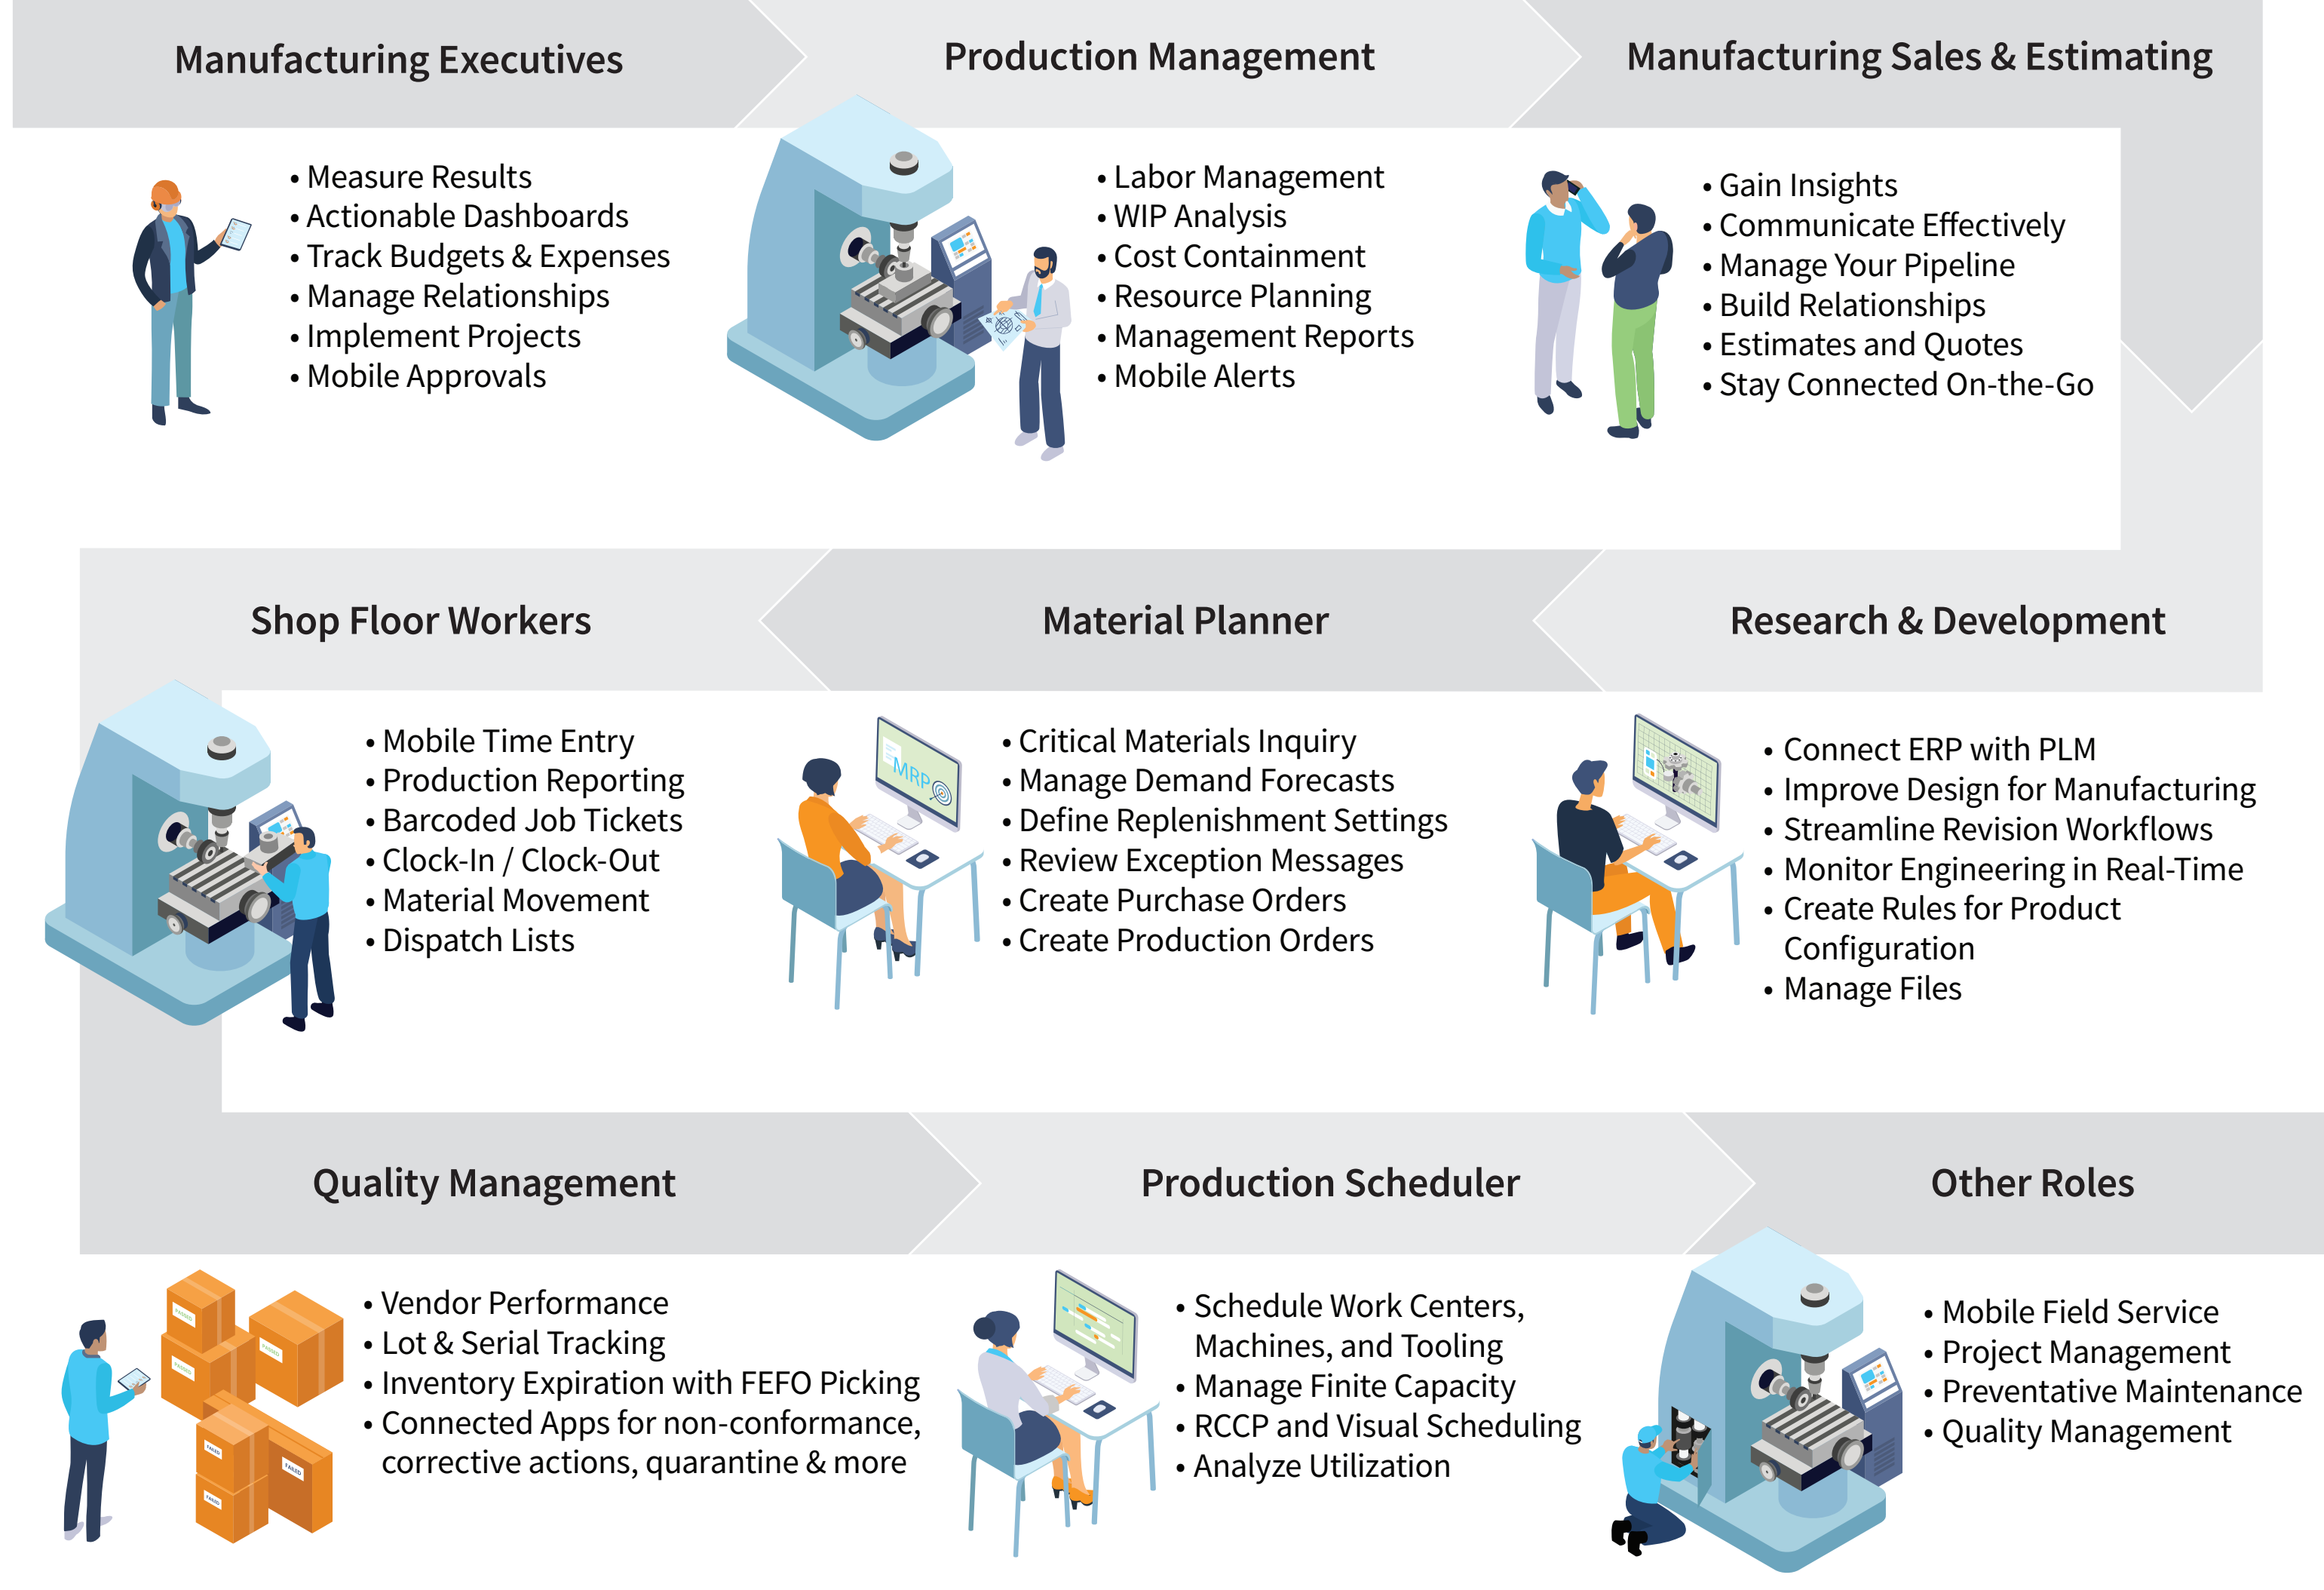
Manufacturing Executives

• Measure Results
• Actionable Dashboards
• Track Budgets & Expenses
• Manage Relationships
• Implement Projects
• Mobile Approvals

Production Management

• Labor Management
• WIP Analysis
• Cost Containment
• Resource Planning
• Management Reports
• Mobile Alerts

Manufacturing Sales & Estimating

• Gain Insights
• Communicate Effectively
• Manage Your Pipeline
• Build Relationships
• Estimates and Quotes
• Stay Connected On-the-Go

Shop Floor Workers

• Mobile Time Entry
• Production Reporting
• Barcoded Job Tickets
• Clock-In / Clock-Out
• Material Movement
• Dispatch Lists

Material Planner

MRP

• Critical Materials Inquiry
• Manage Demand Forecasts
• Define Replenishment Settings
• Review Exception Messages
• Create Purchase Orders
• Create Production Orders

Research & Development

• Connect ERP with PLM
• Improve Design for Manufacturing
• Streamline Revision Workflows
• Monitor Engineering in Real-Time
• Create Rules for Product Configuration
• Manage Files

Quality Management

• Vendor Performance
• Lot & Serial Tracking
• Inventory Expiration with FEFO Picking
• Connected Apps for non-conformance, corrective actions, quarantine & more

Production Scheduler

• Schedule Work Centers, Machines, and Tooling
• Manage Finite Capacity
• RCCP and Visual Scheduling
• Analyze Utilization

Other Roles

• Mobile Field Service
• Project Management
• Preventative Maintenance
• Quality Management